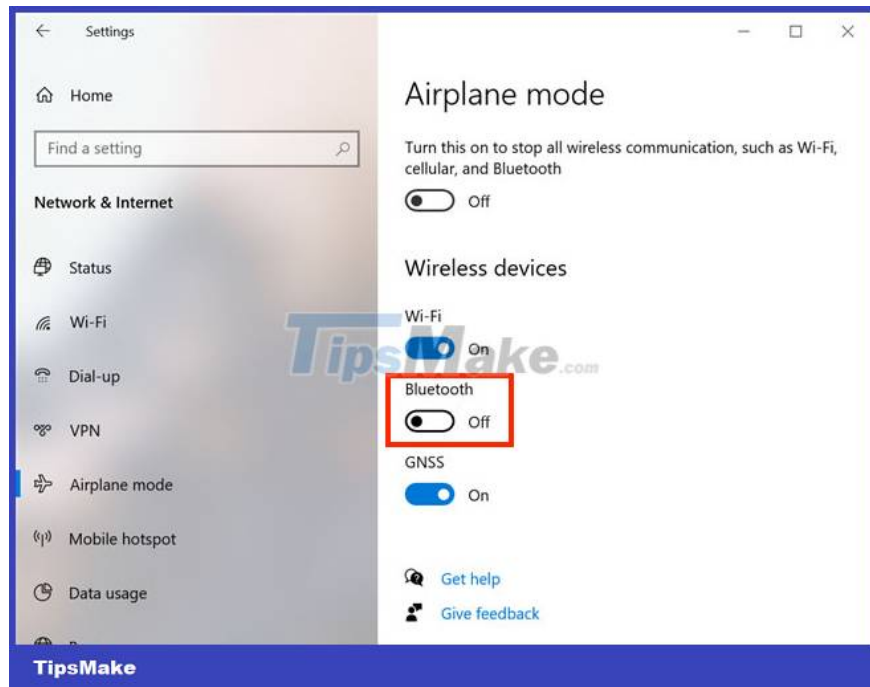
Settings

Home

Find a setting

Network & Internet

Status

Wi-Fi

Dial-up

VPN

Airplane mode

Mobile hotspot

Data usage

Airplane mode

Turn this on to stop all wireless communication, such as Wi-Fi, cellular, and Bluetooth

Off

Wireless devices

Wi-Fi

On

TipsMake.com

Bluetooth

Off

GNSS

On

Get help

Give feedback

TipsMake